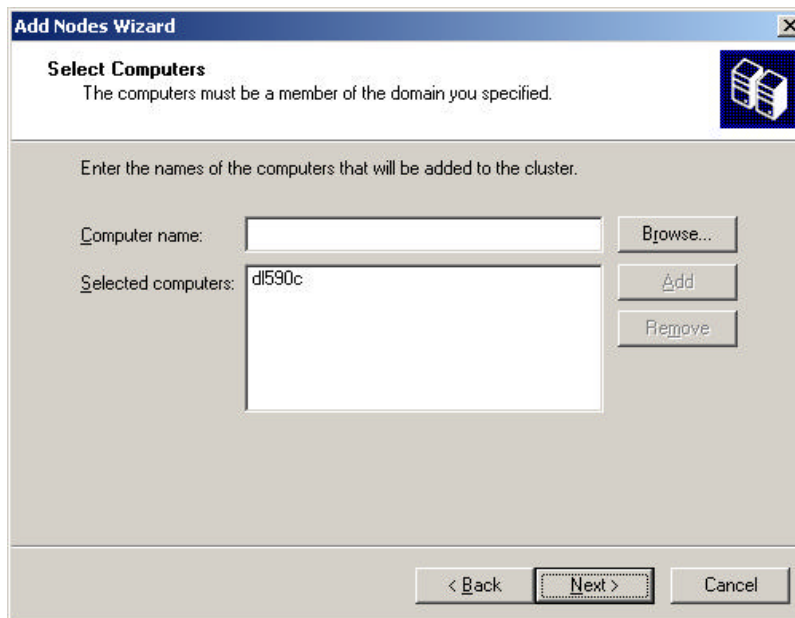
Add Nodes Wizard

Select Computers
The computers must be a member of the domain you specified.

Enter the names of the computers that will be added to the cluster.

Computer name:

Browse...

Selected computers: dl590c

Add

Remove

< Back

Next >

Cancel